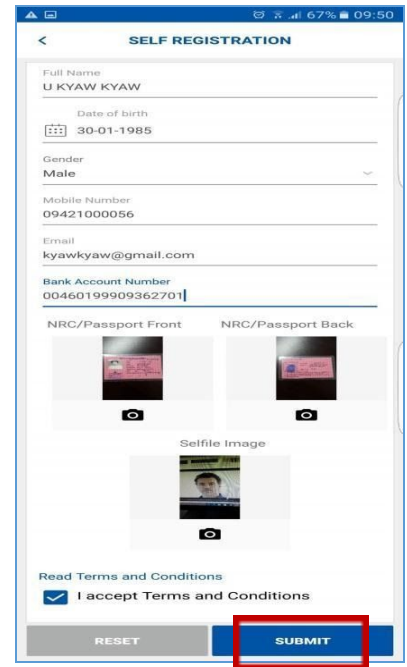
67% 09:50

<

SELF REGISTRATION

Full Name
U KYAW KYAW

Date of birth
30-01-1985

Gender
Male

Mobile Number
09421000056

Email
kyawkyaw@gmail.com

Bank Account Number
00460199909362701

NRC/Passport Front

NRC/Passport Back

Selfile Image

Read Terms and Conditions

I accept Terms and Conditions

RESET

SUBMIT